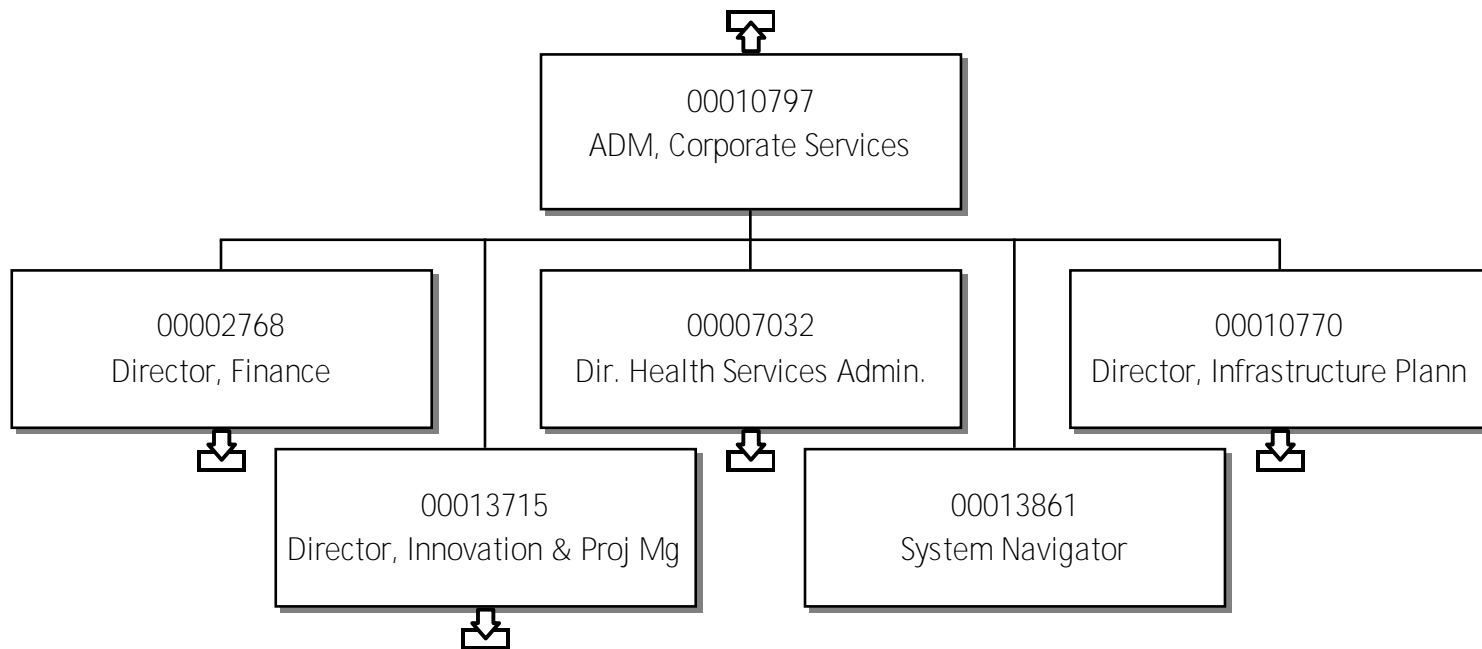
00010797
ADM, Corporate Services

00002768
Director, Finance

00013715
Director, Innovation & Proj Mg

00007032
Dir. Health Services Admin.

00013861
System Navigator

00010770
Director, Infrastructure Plann